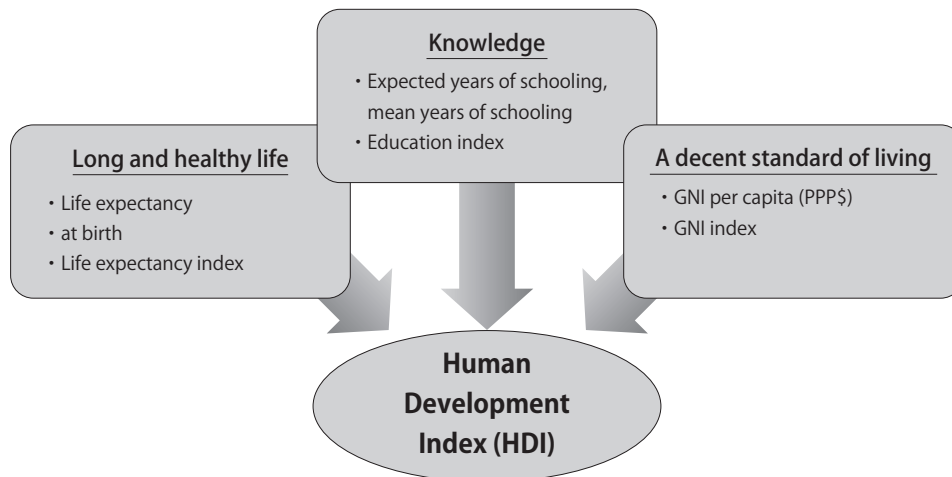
Knowledge
・Expected years of schooling, mean years of schooling
・Education index

Long and healthy life
・Life expectancy
・at birth
・Life expectancy index

A decent standard of living
・GNI per capita (PPP$)
・GNI index

Human Development Index (HDI)